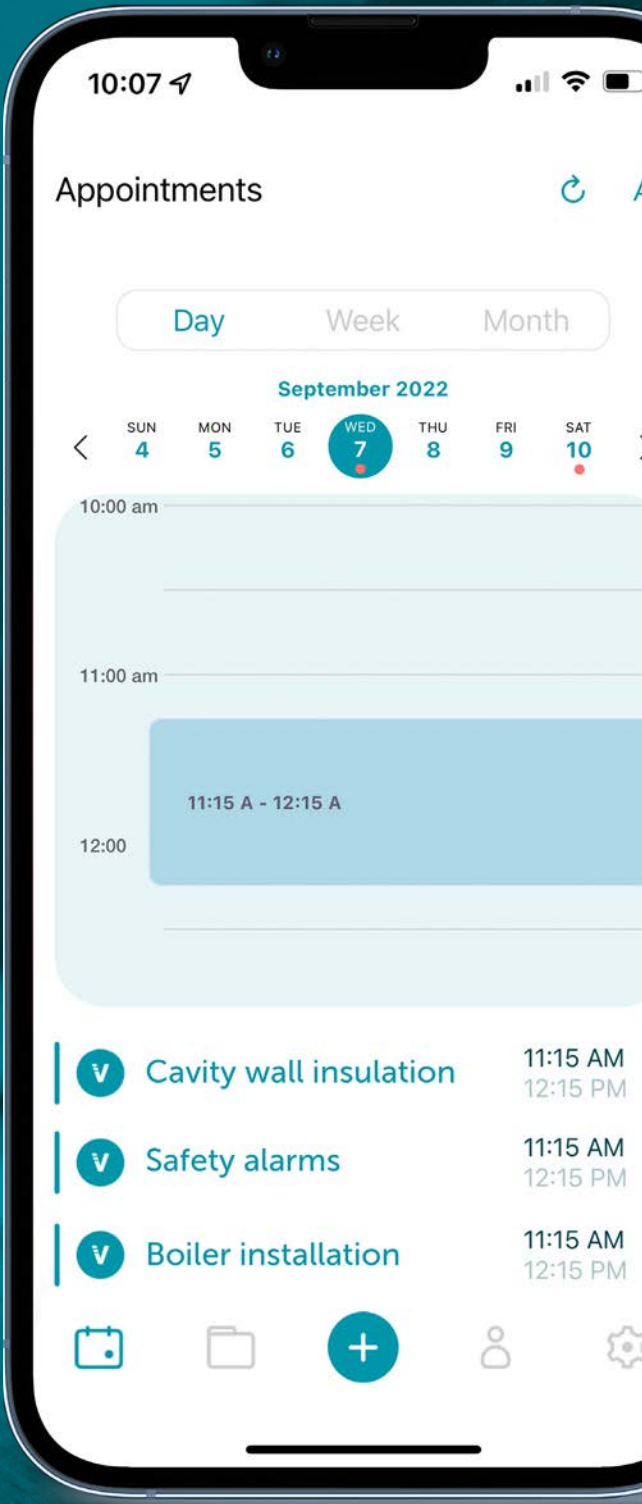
10:07

Appointments

Day Week Month

September 2022

SUN 4 MON 5 TUE 6 WED 7 THU 8 FRI 9 SAT 10

10:00 am

11:00 am

11:15 A - 12:15 A

12:00

V Cavity wall insulation 11:15 AM 12:15 PM

V Safety alarms 11:15 AM 12:15 PM

V Boiler installation 11:15 AM 12:15 PM